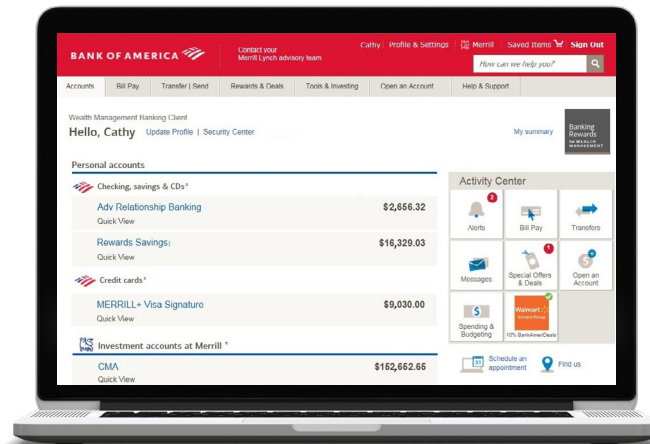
BANK OF AMERICA

Contact your Merrill Lynch advisory team

Cathy | Profile & Settings | Merrill | Saved Items | Sign Out

How can we help you?

Accounts | Bill Pay | Transfer | Send | Rewards & Deals | Tools & Investing | Open an Account | Help & Support

Wealth Management Banking Client

Hello, Cathy Update Profile | Security Center

My summary

Banking Rewards for WEALTH MANAGEMENT

Personal accounts

Checking, savings & CDs*

Adv Relationship Banking $2,656.32
Quick View

Rewards Savings $16,329.03
Quick View

Credit cards*

MERRILL+ Visa Signature $9,030.00
Quick View

Investment accounts at Merrill *

CMA $162,662.65
Quick View

Activity Center

2
Alerts

Bill Pay

Transfers

Messages

1
Special Offers & Deals

Open an Account

Spending & Budgeting

Walmart
10% BankAmeriDeals

Schedule an appointment

Find us